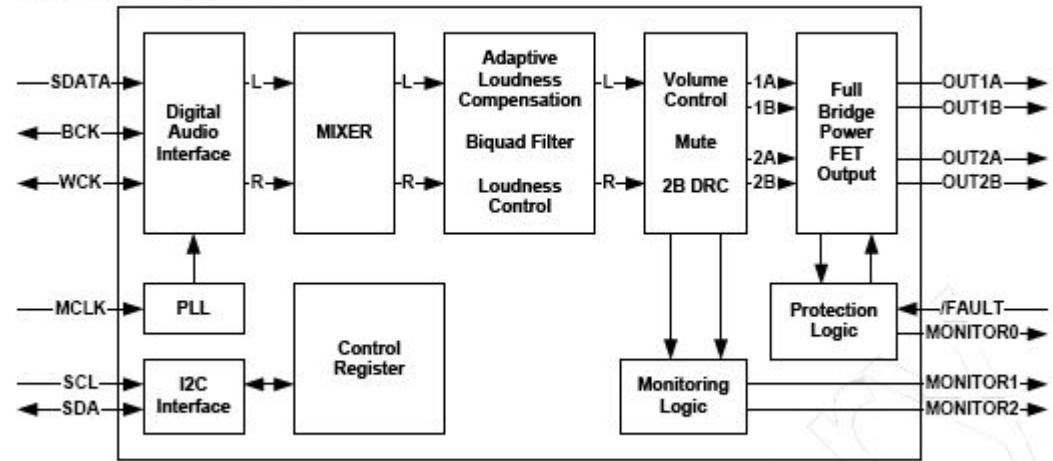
SDATA
BCK
WCK
Digital Audio Interface
L
R
MIXER
L
R
Adaptive Loudness Compensation
Biquad Filter
Loudness Control
L
R
Volume Control
Mute
2B DRC
1A
1B
2A
2B
Full Bridge Power FET Output
OUT1A
OUT1B
OUT2A
OUT2B
MCLK
PLL
Control Register
Protection Logic
/FAULT
MONITOR0
SCL
SDA
I2C Interface
Monitoring Logic
MONITOR1
MONITOR2